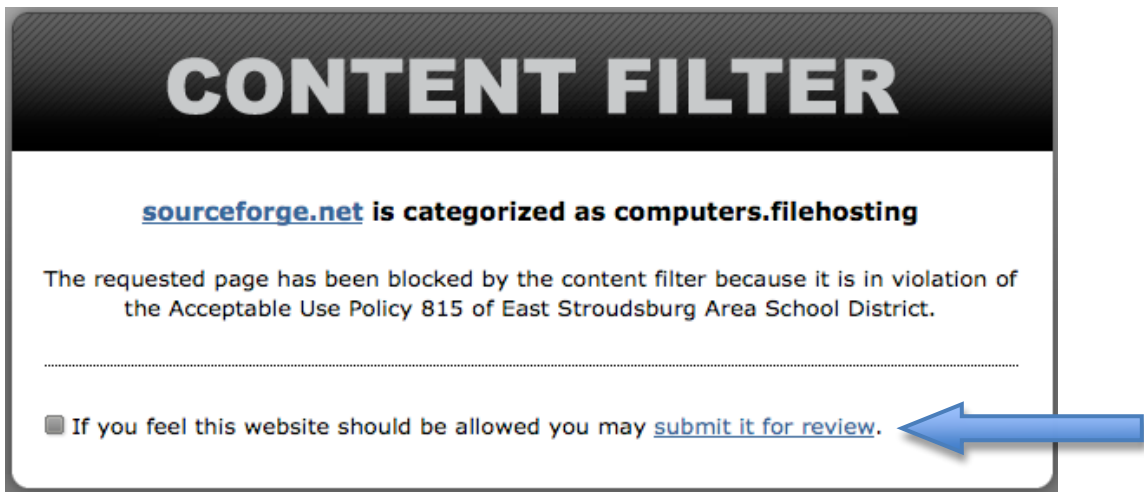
CONTENT FILTER

sourceforge.net is categorized as computers.filehosting

The requested page has been blocked by the content filter because it is in violation of the Acceptable Use Policy 815 of East Stroudsburg Area School District.

If you feel this website should be allowed you may submit it for review.